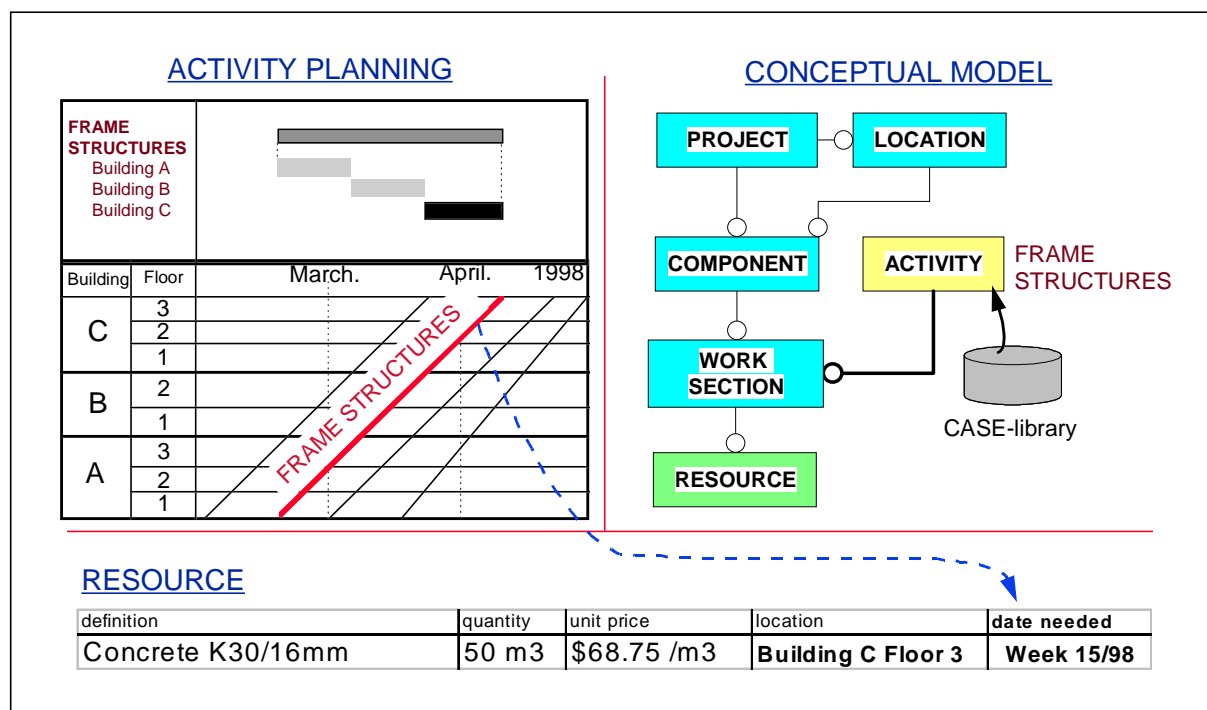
ACTIVITY PLANNING

FRAME STRUCTURES
Building A
Building B
Building C

| Building | Floor | March. April. 1998 |
|---|---|---|
| C | 3 | |
| | 2 | |
| | 1 | |
| B | 2 | |
| | 1 | |
| A | 3 | |
| | 2 | |
| | 1 | |

FRAME STRUCTURES

CONCEPTUAL MODEL

PROJECT
LOCATION
COMPONENT
ACTIVITY
FRAME STRUCTURES
WORK SECTION
CASE-library
RESOURCE

RESOURCE

| definition | quantity | unit price | location | date needed |
|---|---|---|---|---|
| Concrete K30/16mm | 50 m3 | $68.75 /m3 | Building C Floor 3 | Week 15/98 |